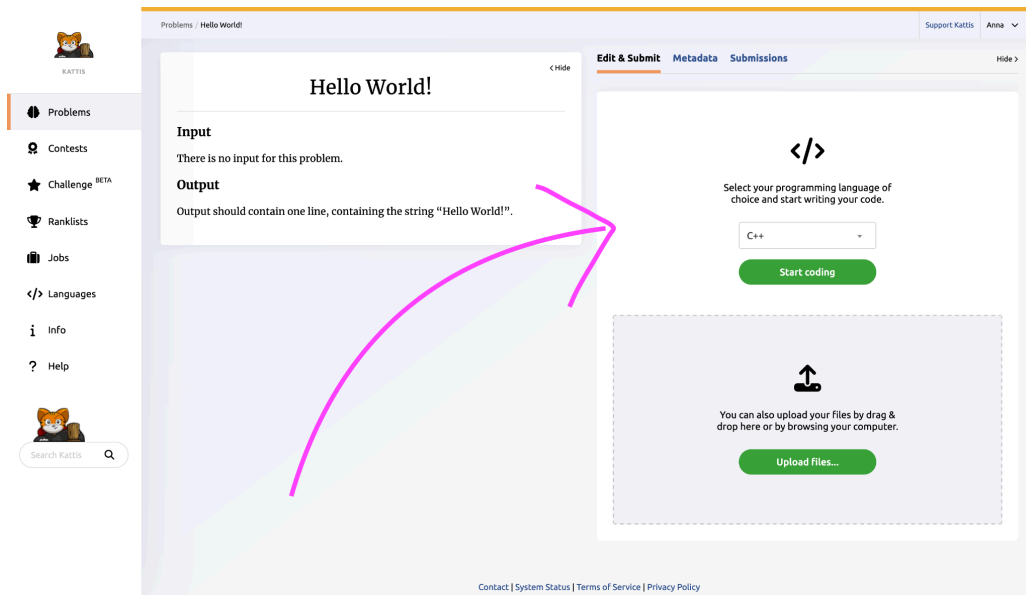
KATTIS

Problems
Contests
Challenge BETA
Ranklists
Jobs
</> Languages
Info
Help

Search Kattis

Problems / Hello World!

Support Kattis Anna

< Hide

Hello World!

Input

There is no input for this problem.

Output

Output should contain one line, containing the string "Hello World!".

Edit & Submit Metadata Submissions Hide >

</>

Select your programming language of choice and start writing your code.

C++

Start coding

You can also upload your files by drag & drop here or by browsing your computer.

Upload files...

Contact | System Status | Terms of Service | Privacy Policy